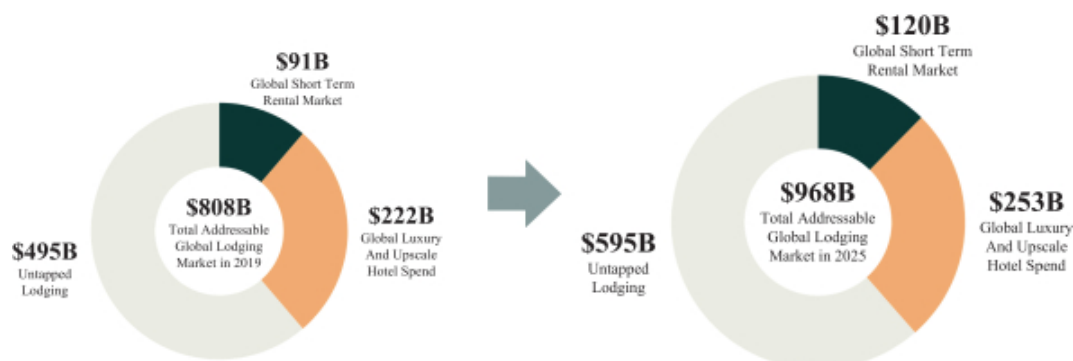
$91B
Global Short Term Rental Market

$808B
Total Addressable Global Lodging Market in 2019

$222B
Global Luxury And Upscale Hotel Spend

$495B
Untapped Lodging

$120B
Global Short Term Rental Market

$968B
Total Addressable Global Lodging Market in 2025

$253B
Global Luxury And Upscale Hotel Spend

$595B
Untapped Lodging